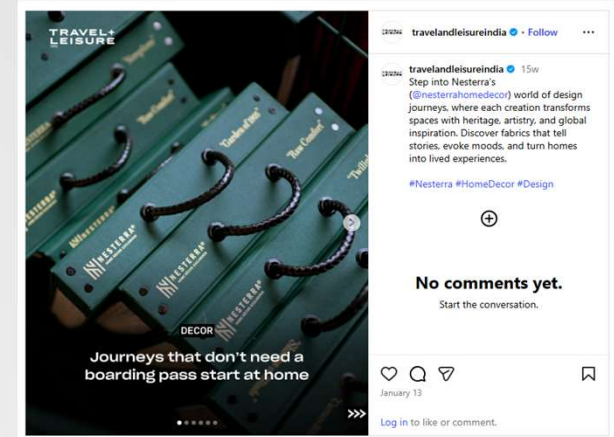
TRAVEL+
LEISURE

"Garden of Paris"
"Rose Garden"
"Twilight"

NESTERRA
NESTERRA
NESTERRA
NESTERRA

DECOR

Journeys that don't need a boarding pass start at home

travelandleisureindia • Follow ...

travelandleisureindia 15w
Step into Nesterra's (@nesterrahomedecor) world of design journeys, where each creation transforms spaces with heritage, artistry, and global inspiration. Discover fabrics that tell stories, evoke moods, and turn homes into lived experiences.

#Nesterra #HomeDecor #Design

No comments yet.
Start the conversation.

January 13

Log in to like or comment.